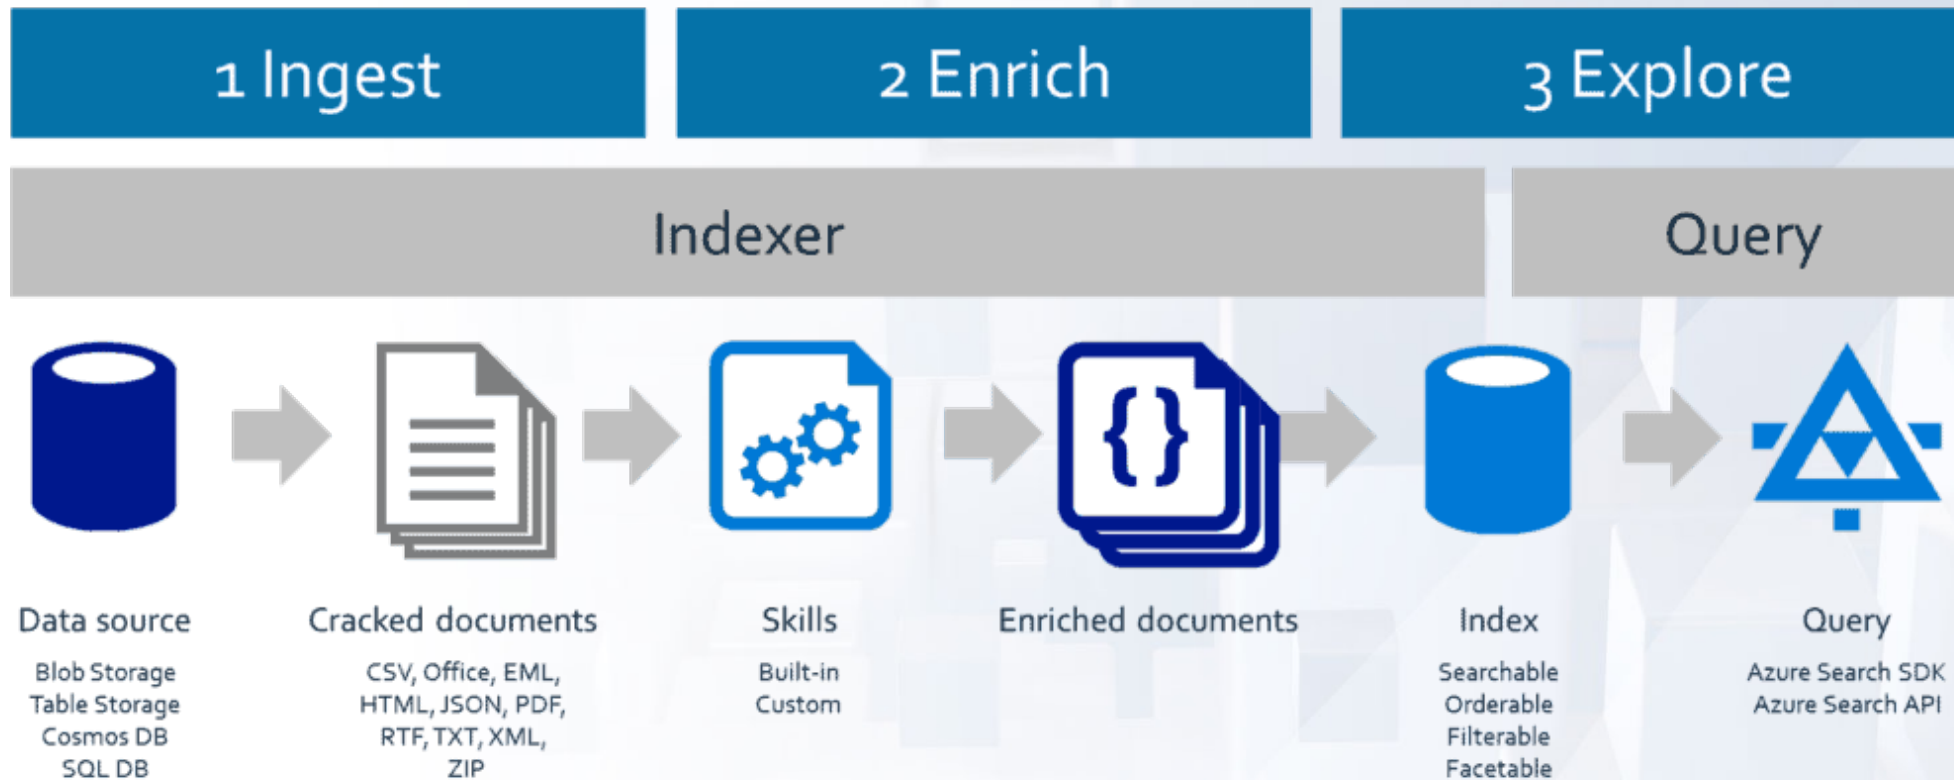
1 Ingest

2 Enrich

3 Explore

Indexer

Query

{ }

Data source

Blob Storage
Table Storage
Cosmos DB
SQL DB

Cracked documents

CSV, Office, EML, HTML, JSON, PDF, RTF, TXT, XML, ZIP

Skills

Built-in
Custom

Enriched documents

Index

Searchable
Orderable
Filterable
Facetable

Query

Azure Search SDK
Azure Search API